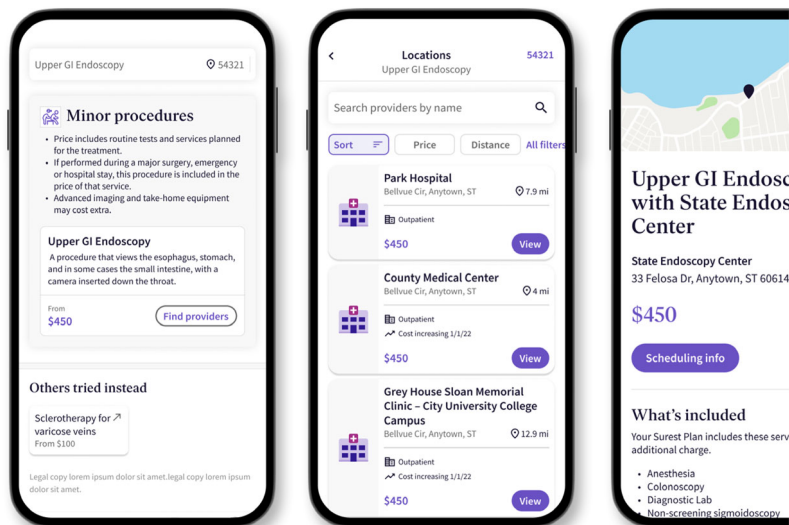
Upper GI Endoscopy
54321

Minor procedures

• Price includes routine tests and services planned for the treatment.
• If performed during a major surgery, emergency or hospital stay, this procedure is included in the price of that service.
• Advanced imaging and take-home equipment may cost extra.

Upper GI Endoscopy
A procedure that views the esophagus, stomach, and in some cases the small intestine, with a camera inserted down the throat.

From
$450
Find providers

Others tried instead

Sclerotherapy for varicose veins
From $100

Legal copy lorem ipsum dolor sit amet.legal copy lorem ipsum dolor sit amet.

Locations
Upper GI Endoscopy
54321

Search providers by name

Sort
Price
Distance
All filters

Park Hospital
Bellvue Cir, Anytown, ST
7.9 mi
Outpatient
$450
View

County Medical Center
Bellvue Cir, Anytown, ST
4 mi
Outpatient
Cost increasing 1/1/22
$450
View

Grey House Sloan Memorial Clinic – City University College Campus
Bellvue Cir, Anytown, ST
12.9 mi
Outpatient
Cost increasing 1/1/22
$450
View

Upper GI Endosc
with State Endos
Center

State Endoscopy Center
33 Felosa Dr, Anytown, ST 60614

$450

Scheduling info

What's included

Your Surest Plan includes these serv
additional charge.

• Anesthesia
• Colonoscopy
• Diagnostic Lab
• Non-screening sigmoidoscopy